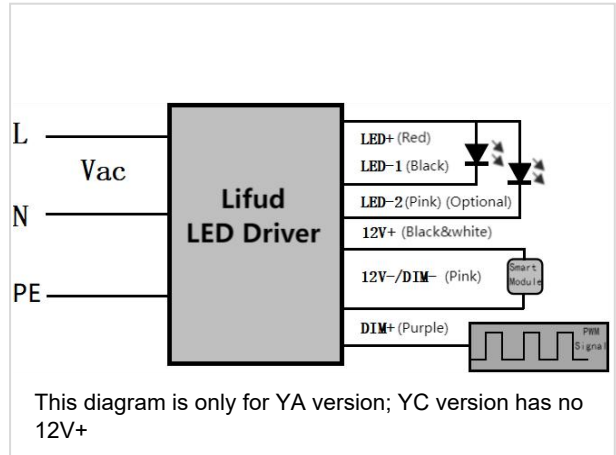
L

Vac

N

PE

Lifud
LED Driver

LED+ (Red)

LED-1 (Black)

LED-2 (Pink) (Optional)

12V+ (Black&white)

12V-/DIM- (Pink)

Smart Module

DIM+ (Purple)

PWM Signal

This diagram is only for YA version; YC version has no 12V+